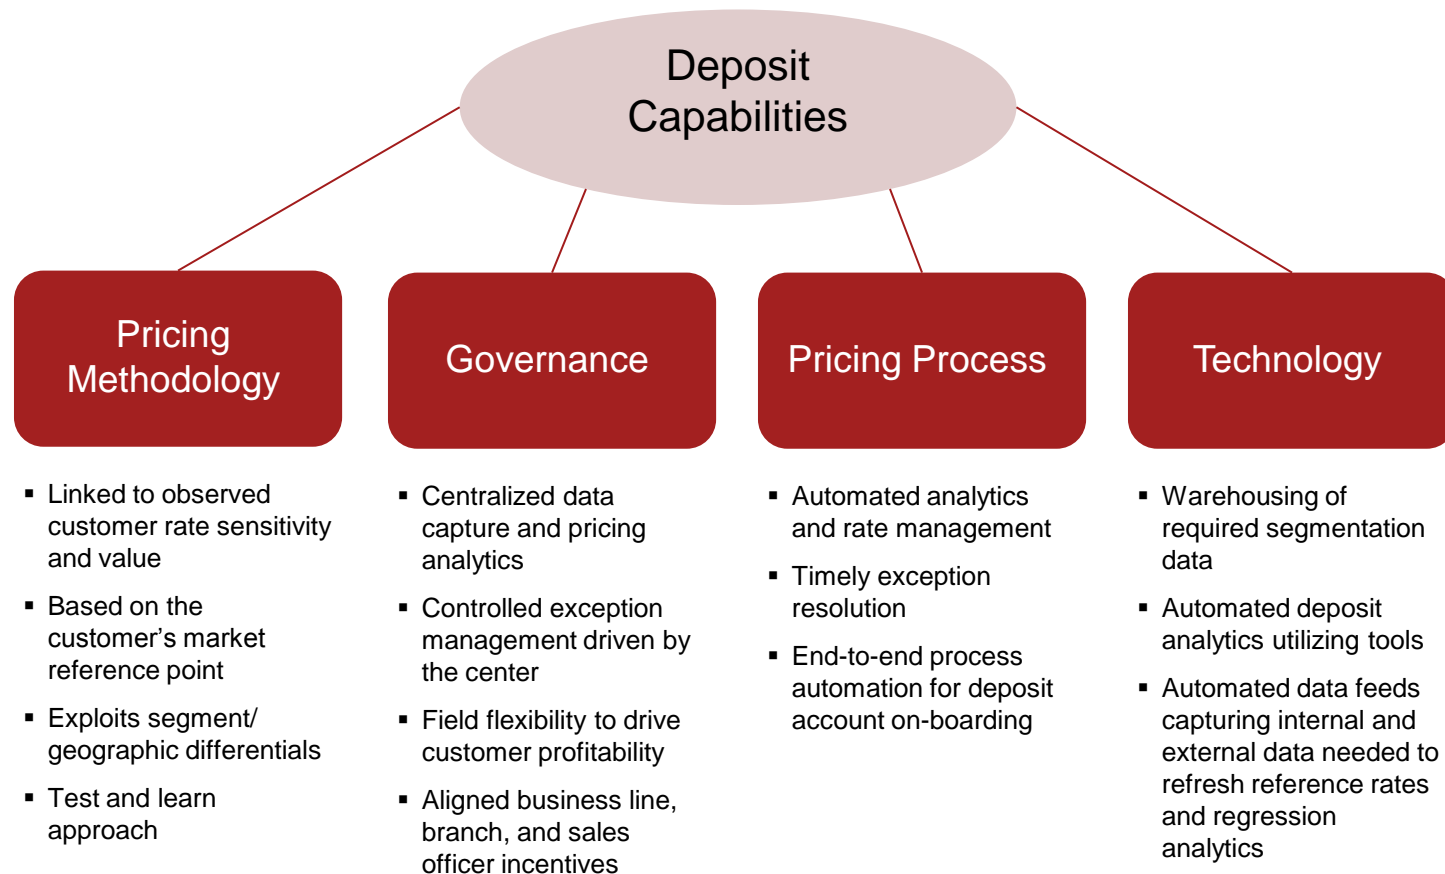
Deposit Capabilities

Pricing Methodology

Governance

Pricing Process

Technology

▪ Linked to observed customer rate sensitivity and value
▪ Based on the customer’s market reference point
▪ Exploits segment/ geographic differentials
▪ Test and learn approach

▪ Centralized data capture and pricing analytics
▪ Controlled exception management driven by the center
▪ Field flexibility to drive customer profitability
▪ Aligned business line, branch, and sales officer incentives

▪ Automated analytics and rate management
▪ Timely exception resolution
▪ End-to-end process automation for deposit account on-boarding

▪ Warehousing of required segmentation data
▪ Automated deposit analytics utilizing tools
▪ Automated data feeds capturing internal and external data needed to refresh reference rates and regression analytics